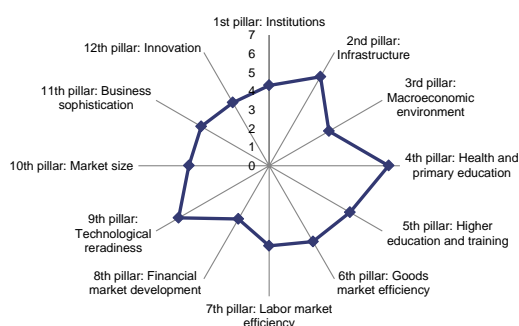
1st pillar: Institutions

7
6
5
4
3
2
1
0

2nd pillar: Infrastructure

3rd pillar: Macroeconomic environment

4th pillar: Health and primary education

5th pillar: Higher education and training

6th pillar: Goods market efficiency

7th pillar: Labor market efficiency

8th pillar: Financial market development

9th pillar: Technological reradiness

10th pillar: Market size

11th pillar: Business sophistication

12th pillar: Innovation